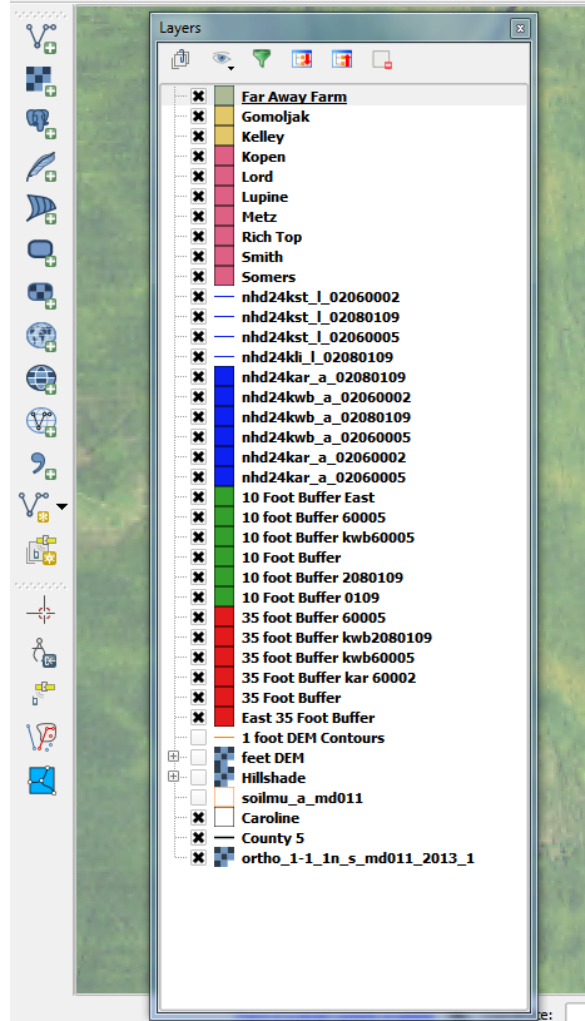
Layers

Far Away Farm
Gomoljak
Kelley
Kopen
Lord
Lupine
Metz
Rich Top
Smith
Somers
nhd24kst_l_02060002
nhd24kst_l_02080109
nhd24kst_l_02060005
nhd24kli_l_02080109
nhd24kar_a_02080109
nhd24kwb_a_02060002
nhd24kwb_a_02080109
nhd24kwb_a_02060005
nhd24kar_a_02060002
nhd24kar_a_02060005
10 Foot Buffer East
10 foot Buffer 60005
10 foot Buffer kwb60005
10 Foot Buffer
10 foot Buffer 2080109
10 foot Buffer 0109
35 foot Buffer 60005
35 foot Buffer kwb2080109
35 foot Buffer kwb60005
35 Foot Buffer kar 60002
35 Foot Buffer
East 35 Foot Buffer
1 foot DEM Contours
feet DEM
Hillshade
soilmu_a_md011
Caroline
County 5
ortho_1-1_1n_s_md011_2013_1

te: